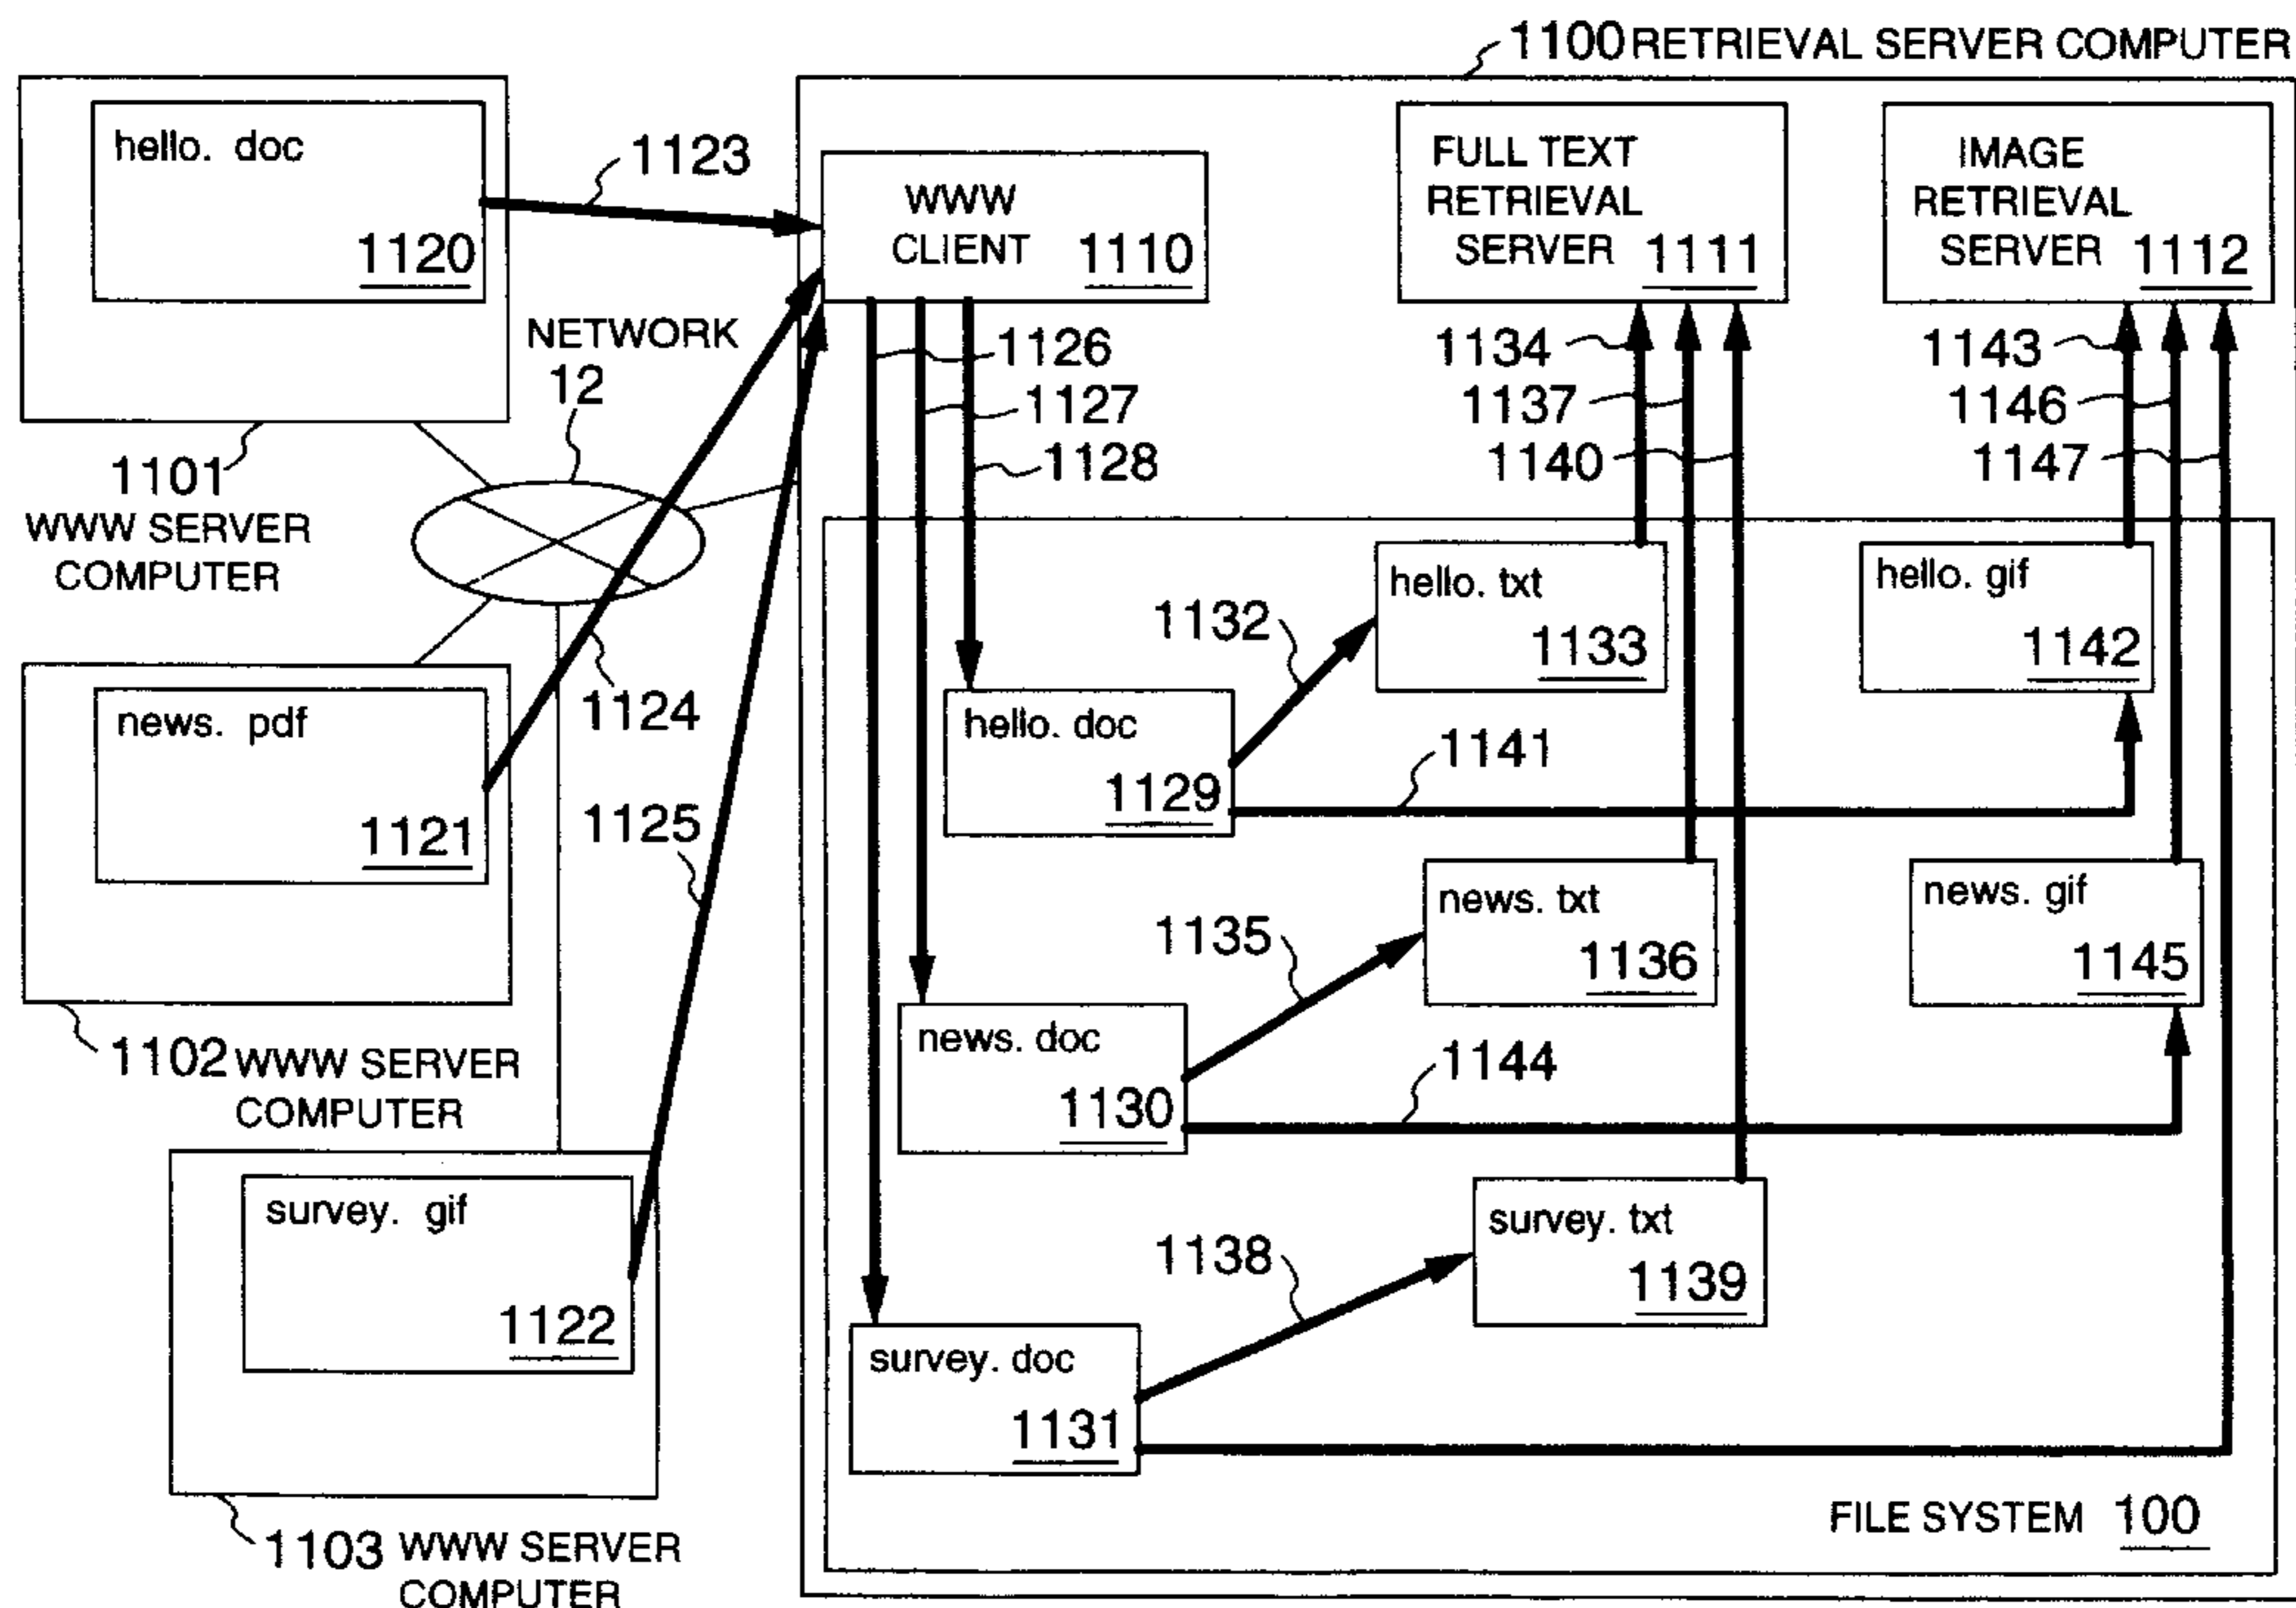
1100 RETRIEVAL SERVER COMPUTER

hello. doc
1120

1123

WWW CLIENT 1110

FULL TEXT RETRIEVAL SERVER 1111

IMAGE RETRIEVAL SERVER 1112

NETWORK 12

1126
1127
1128

1134
1137
1140

1143
1146
1147

1101 WWW SERVER COMPUTER

hello. txt
1133

hello. gif
1142

1132

hello. doc
1129

news. pdf
1121

1124

1141

1125

news. txt
1136

news. gif
1145

1135

news. doc
1130

1144

1102 WWW SERVER COMPUTER

survey. gif
1122

survey. txt
1139

1138

survey. doc
1131

FILE SYSTEM 100

1103 WWW SERVER COMPUTER